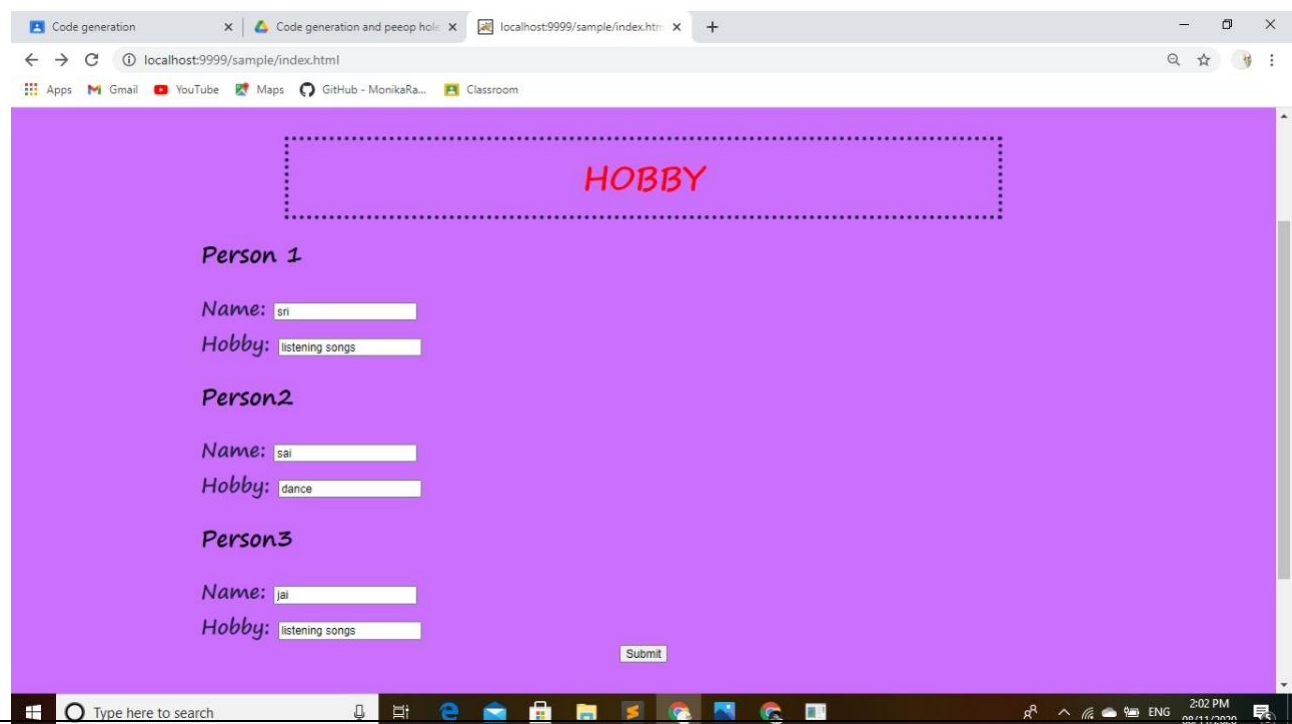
Code generation ×
Code generation and peeop hole ×
localhost:9999/sample/index.htm ×
+

localhost:9999/sample/index.html

Apps Gmail YouTube Maps GitHub - MonikaRa... Classroom

HOBBY

Person 1

Name: sri
Hobby: listening songs

Person2

Name: sai
Hobby: dance

Person3

Name: jai
Hobby: listening songs

Submit

Type here to search

ENG 2:02 PM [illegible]